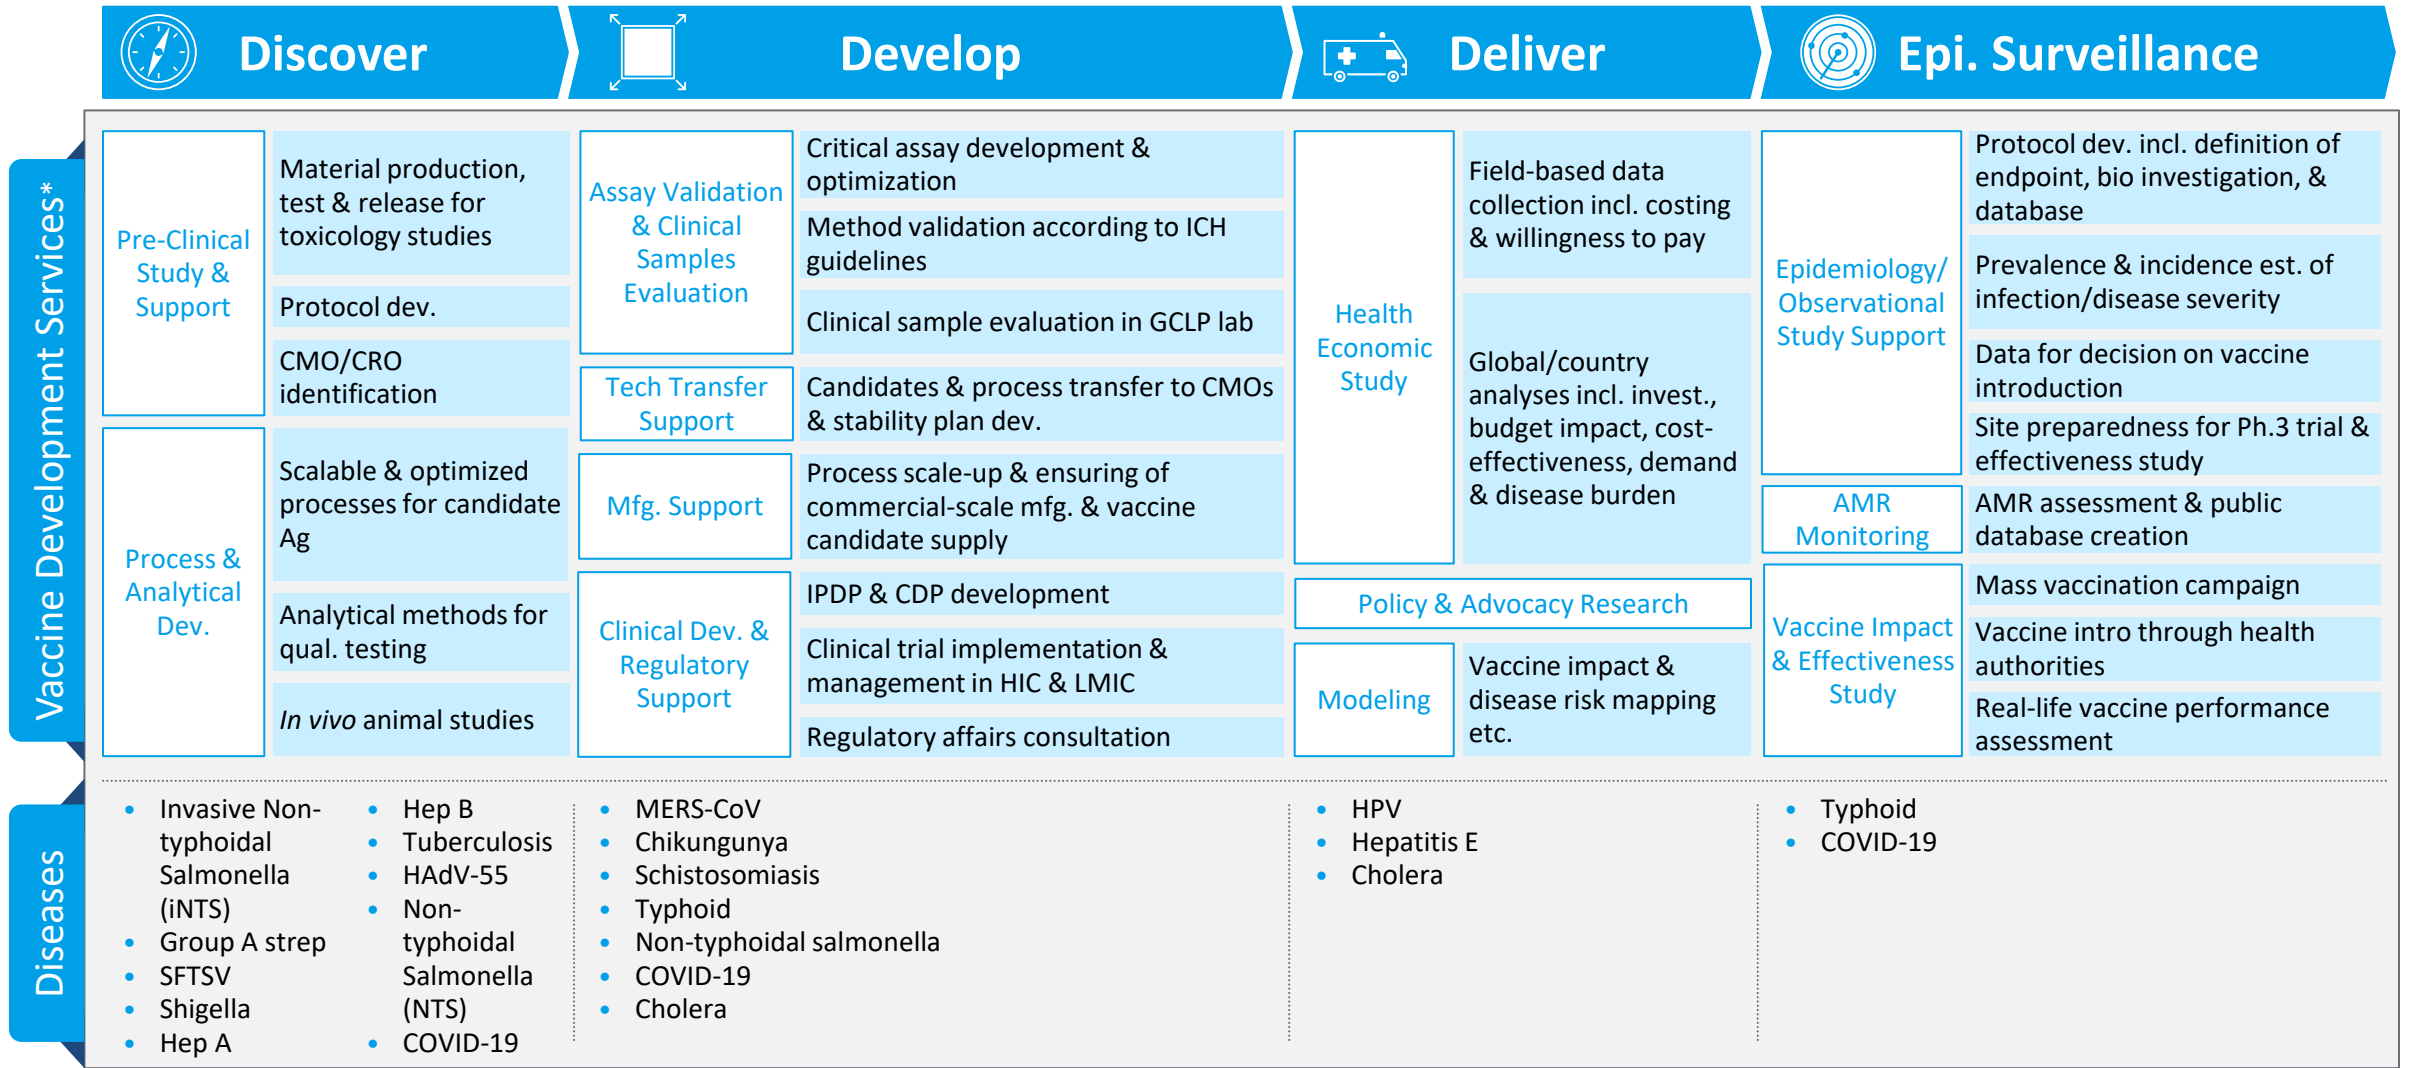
Discover | Develop | Deliver | Epi. Surveillance

Vaccine Development Services*

Pre-Clinical Study & Support
Material production, test & release for toxicology studies
Protocol dev.
CMO/CRO identification

Process & Analytical Dev.
Scalable & optimized processes for candidate Ag
Analytical methods for qual. testing
*In vivo* animal studies

Assay Validation & Clinical Samples Evaluation
Critical assay development & optimization
Method validation according to ICH guidelines
Clinical sample evaluation in GCLP lab

Tech Transfer Support
Candidates & process transfer to CMOs & stability plan dev.

Mfg. Support
Process scale-up & ensuring of commercial-scale mfg. & vaccine candidate supply

Clinical Dev. & Regulatory Support
IPDP & CDP development
Clinical trial implementation & management in HIC & LMIC
Regulatory affairs consultation

Health Economic Study
Field-based data collection incl. costing & willingness to pay
Global/country analyses incl. invest., budget impact, cost-effectiveness, demand & disease burden

Policy & Advocacy Research

Modeling
Vaccine impact & disease risk mapping etc.

Epidemiology/ Observational Study Support
Protocol dev. incl. definition of endpoint, bio investigation, & database
Prevalence & incidence est. of infection/disease severity
Data for decision on vaccine introduction
Site preparedness for Ph.3 trial & effectiveness study

AMR Monitoring
AMR assessment & public database creation

Vaccine Impact & Effectiveness Study
Mass vaccination campaign
Vaccine intro through health authorities
Real-life vaccine performance assessment

Diseases

• Invasive Non-typhoidal Salmonella (iNTS)
• Group A strep
• SFTSV
• Shigella
• Hep A
• Hep B
• Tuberculosis
• HAdV-55
• Non-typhoidal Salmonella (NTS)
• COVID-19

• MERS-CoV
• Chikungunya
• Schistosomiasis
• Typhoid
• Non-typhoidal salmonella
• COVID-19
• Cholera

• HPV
• Hepatitis E
• Cholera

• Typhoid
• COVID-19